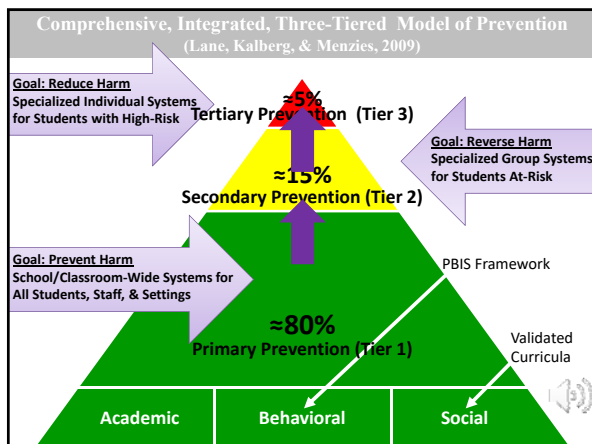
Comprehensive, Integrated, Three-Tiered Model of Prevention
(Lane, Kalberg, & Menzies, 2009)

Goal: Reduce Harm
Specialized Individual Systems for Students with High-Risk

≈5%
Tertiary Prevention (Tier 3)

Goal: Reverse Harm
Specialized Group Systems for Students At-Risk

≈15%
Secondary Prevention (Tier 2)

Goal: Prevent Harm
School/Classroom-Wide Systems for All Students, Staff, & Settings

PBIS Framework

≈80%
Primary Prevention (Tier 1)

Validated Curricula

Academic
Behavioral
Social